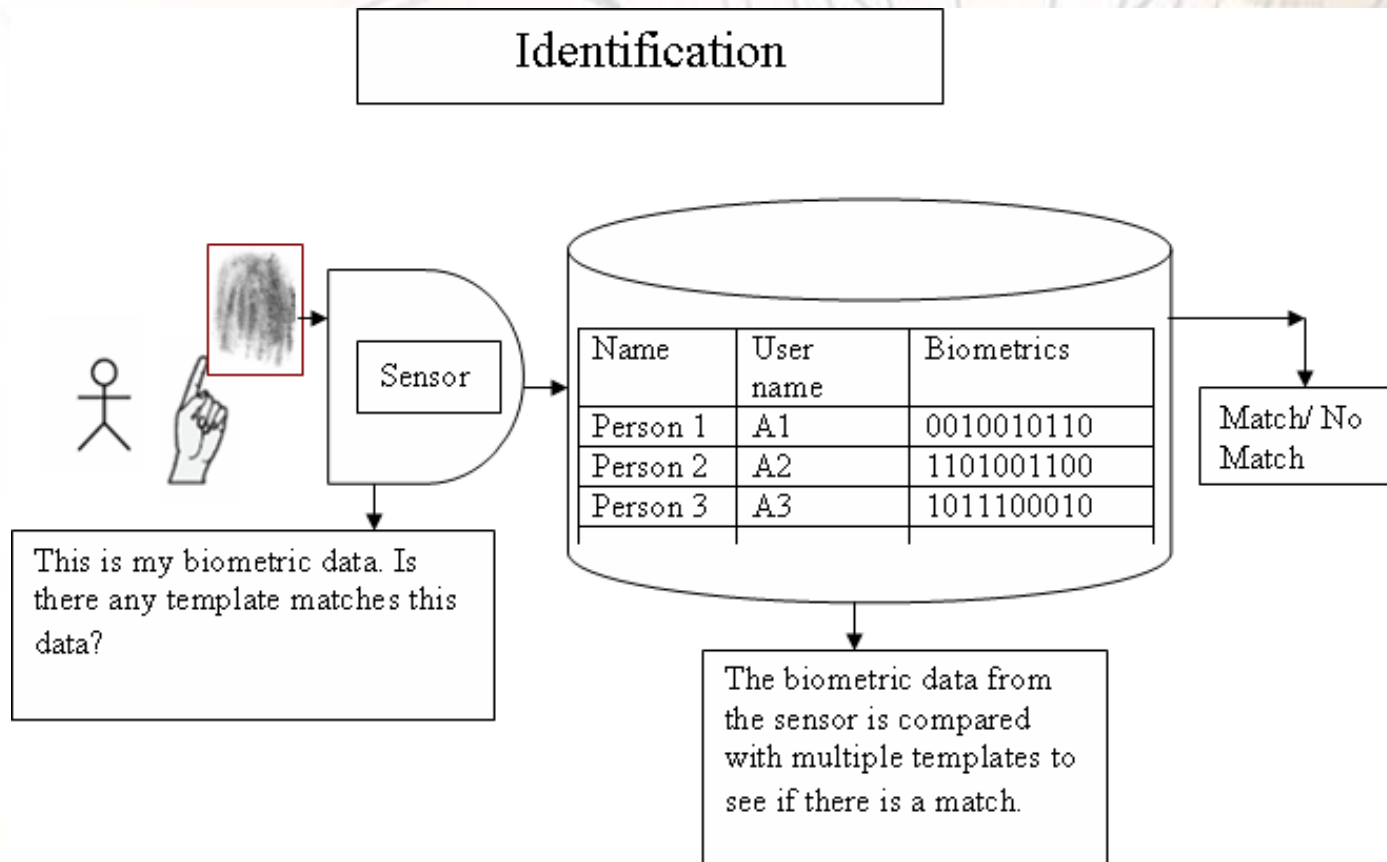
Identification

Sensor

| Name | User name | Biometrics |
|---|---|---|
| Person 1 | A1 | 0010010110 |
| Person 2 | A2 | 1101001100 |
| Person 3 | A3 | 1011100010 |
| | | |

Match/ No Match

This is my biometric data. Is there any template matches this data?

The biometric data from the sensor is compared with multiple templates to see if there is a match.